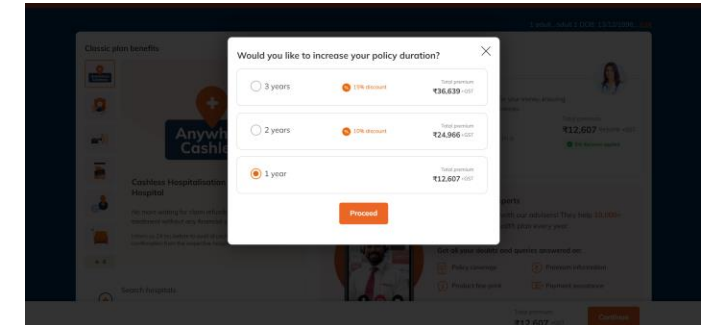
Would you like to increase your policy duration?

×

3 years
15% discount
Total premium
₹36,639 +GST

2 years
10% discount
Total premium
₹24,966 +GST

1 year
Total premium
₹12,607 +GST

Proceed

Classic plan benefits

Anywh
Cashle

Cashless Hospitalisation
Hospital

₹12,607

Get all your doubts and queries answered on
Policy coverage
Payment information
Product fee print
Payment assurance

Search hospitals

Total premium
₹12,607 +GST
Continue